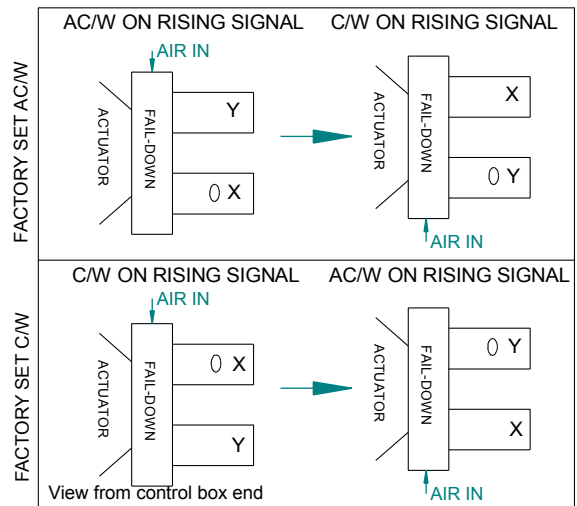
FACTORY SET AC/W

AC/W ON RISING SIGNAL

AIR IN

ACTUATOR

FAIL-DOWN

Y

X

C/W ON RISING SIGNAL

ACTUATOR

FAIL-DOWN

X

Y

AIR IN

FACTORY SET C/W

C/W ON RISING SIGNAL

AIR IN

ACTUATOR

FAIL-DOWN

X

Y

AC/W ON RISING SIGNAL

ACTUATOR

FAIL-DOWN

Y

X

AIR IN

View from control box end